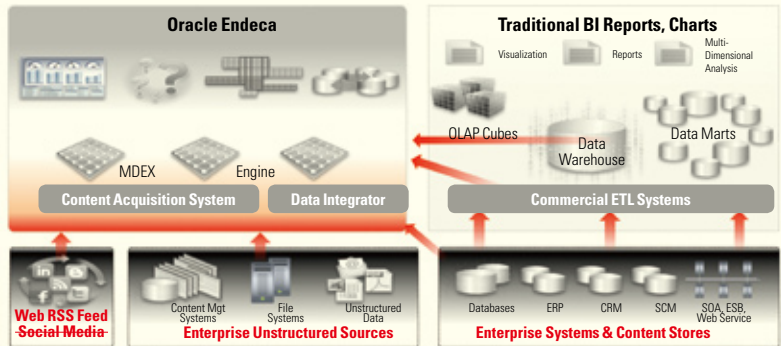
Oracle Endeca

MDEX Engine

Content Acquisition System

Data Integrator

Traditional BI Reports, Charts

Visualization

Reports

Multi-Dimensional Analysis

OLAP Cubes

Data Warehouse

Data Marts

Commercial ETL Systems

Web RSS Feed
Social Media

Content Mgt Systems

File Systems

Unstructured Data

Enterprise Unstructured Sources

Databases

ERP

CRM

SCM

SOA, ESB, Web Service

Enterprise Systems & Content Stores